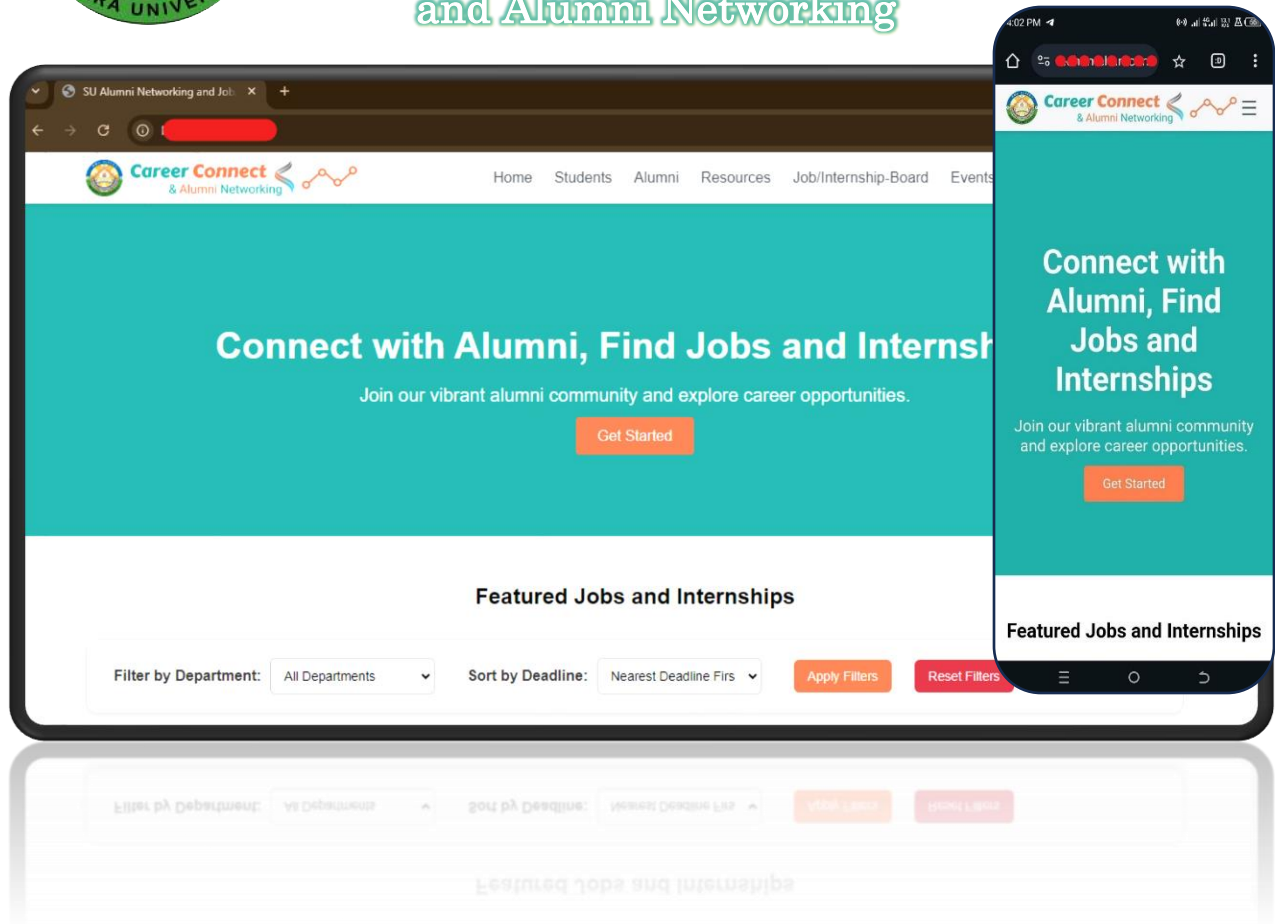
RA UNIVE

and Alumni Networking

SU Alumni Networking and Job

Career Connect
& Alumni Networking

Home Students Alumni Resources Job/Internship-Board Events

Connect with Alumni, Find Jobs and Internsh

Join our vibrant alumni community and explore career opportunities.

Get Started

Featured Jobs and Internships

Filter by Department: All Departments

Sort by Deadline: Nearest Deadline Firs

Apply Filters

Reset Filters

4:02 PM

Career Connect
& Alumni Networking

Connect with Alumni, Find Jobs and Internships

Join our vibrant alumni community and explore career opportunities.

Get Started

Featured Jobs and Internships